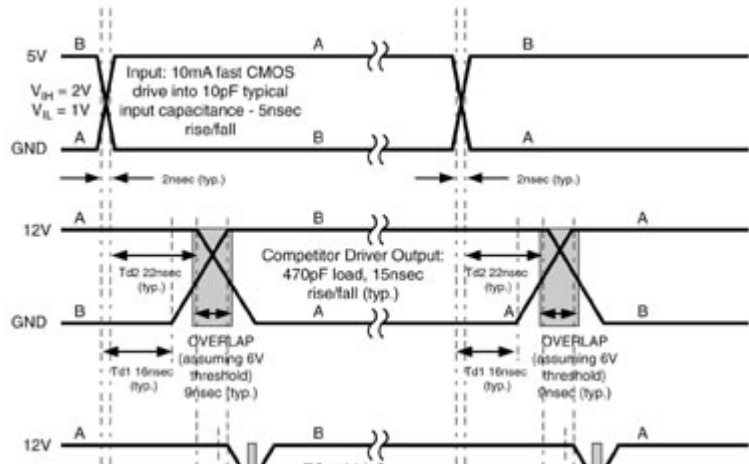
5V
B
A
B
$V_{IH}$ = 2V
$V_{IL}$ = 1V
Input: 10mA fast CMOS drive into 10pF typical input capacitance - 5nsec rise/fall
GND
A
B
A
2nsec (typ.)
2nsec (typ.)

12V
A
B
A
Td2 22nsec (typ.)
Competitor Driver Output: 470pF load, 15nsec rise/fall (typ.)
Td2 22nsec (typ.)
GND
B
A
A
B
Td1 16nsec (typ.)
OVERLAP (assuming 6V threshold) 9nsec (typ.)
Td1 16nsec (typ.)
OVERLAP (assuming 6V threshold) 9nsec (typ.)

12V
A
B
A